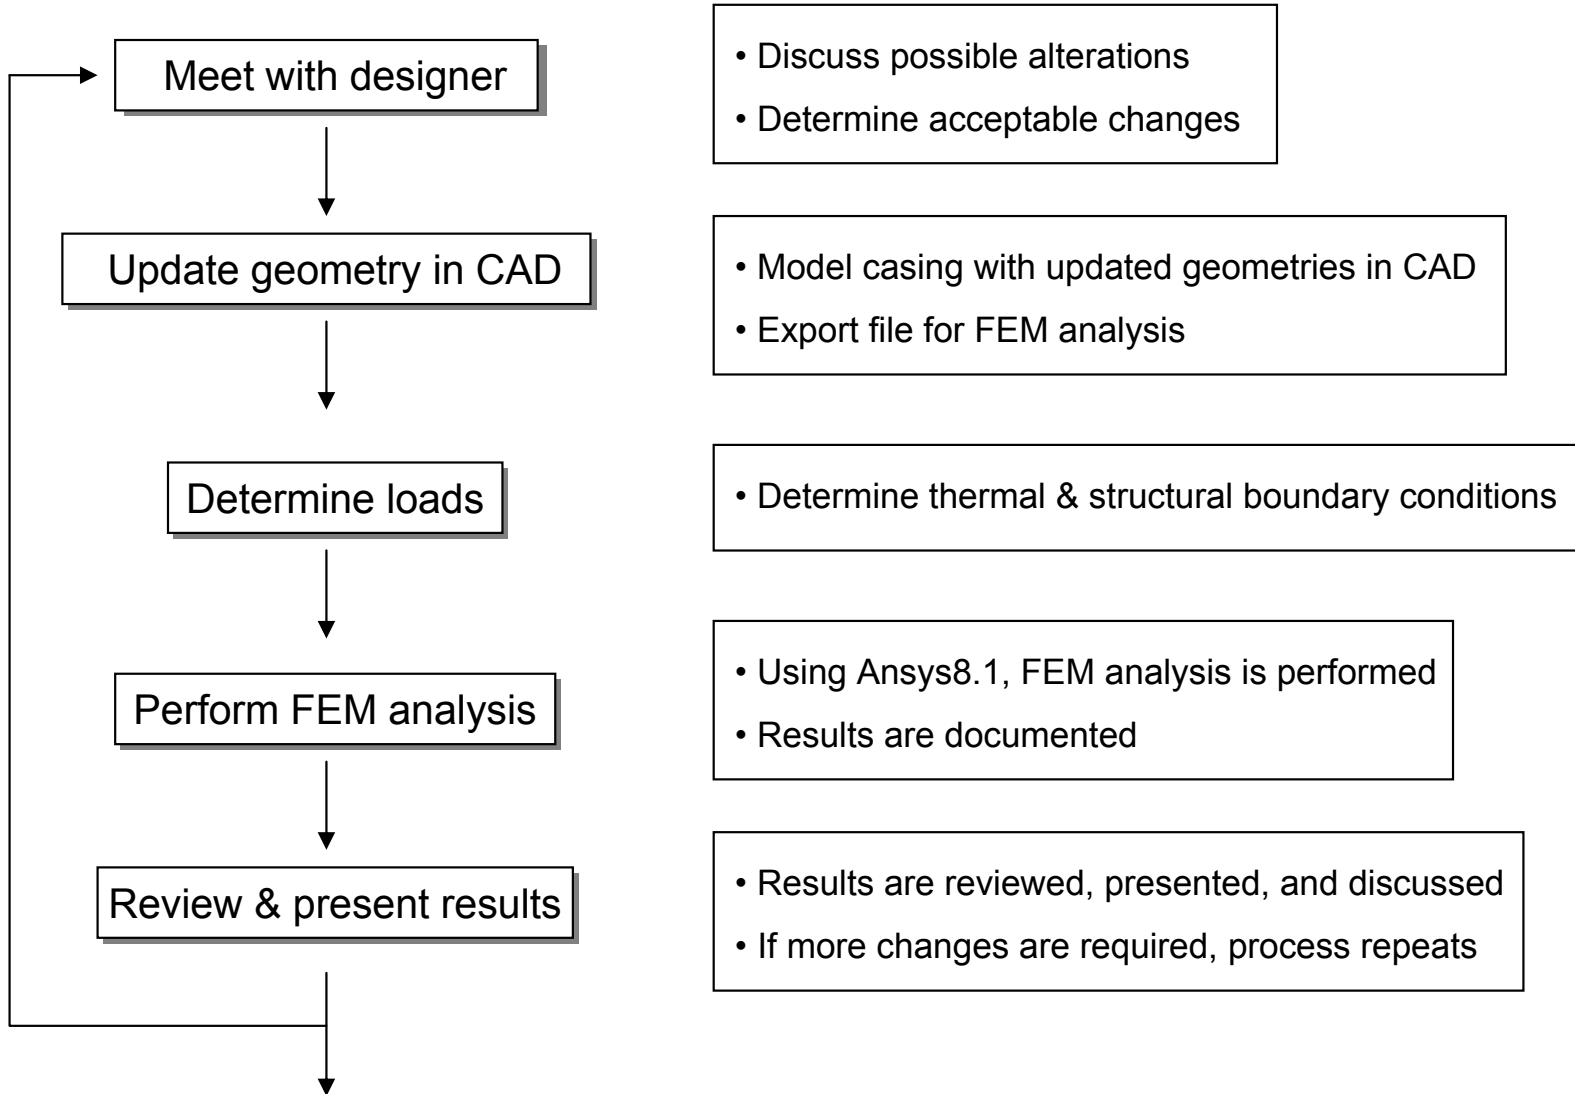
Meet with designer

• Discuss possible alterations
• Determine acceptable changes

Update geometry in CAD

• Model casing with updated geometries in CAD
• Export file for FEM analysis

Determine loads

• Determine thermal & structural boundary conditions

Perform FEM analysis

• Using Ansys8.1, FEM analysis is performed
• Results are documented

Review & present results

• Results are reviewed, presented, and discussed
• If more changes are required, process repeats